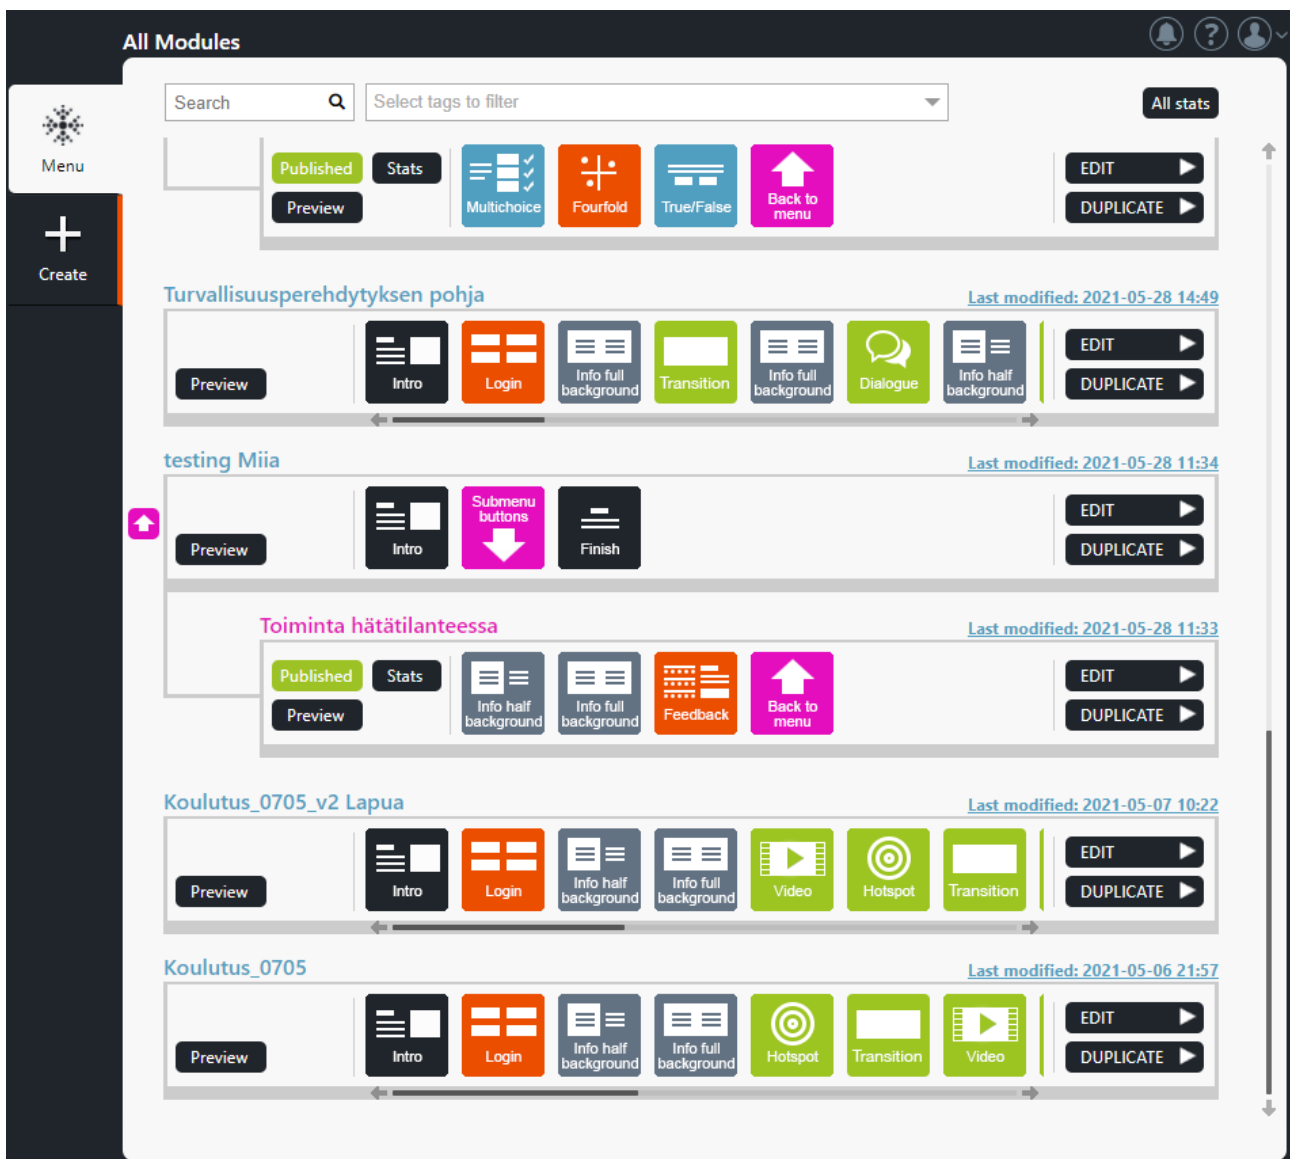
All Modules

Menu

Create

Search

Select tags to filter

All stats

Published Stats
Preview
Multichoice Fourfold True/False Back to menu
EDIT
DUPLICATE

Turvallisuusperehdytyksen pohja
Last modified: 2021-05-28 14:49
Preview
Intro Login Info full background Transition Info full background Dialogue Info half background
EDIT
DUPLICATE

testing Miia
Last modified: 2021-05-28 11:34
Preview
Intro Submenu buttons Finish
EDIT
DUPLICATE

Toiminta hätätilanteessa
Last modified: 2021-05-28 11:33
Published Stats
Preview
Info half background Info full background Feedback Back to menu
EDIT
DUPLICATE

Koulutus_0705_v2 Lapua
Last modified: 2021-05-07 10:22
Preview
Intro Login Info half background Info full background Video Hotspot Transition
EDIT
DUPLICATE

Koulutus_0705
Last modified: 2021-05-06 21:57
Preview
Intro Login Info half background Info full background Hotspot Transition Video
EDIT
DUPLICATE